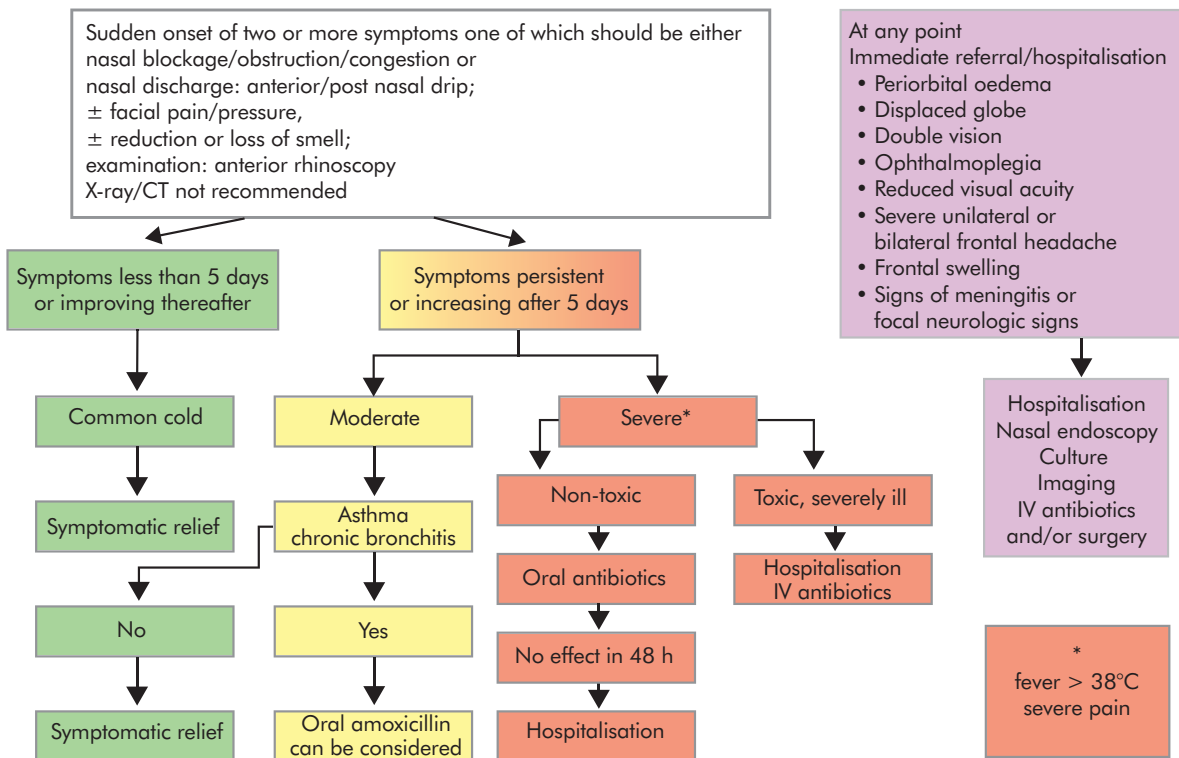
Sudden onset of two or more symptoms one of which should be either nasal blockage/obstruction/congestion or nasal discharge: anterior/post nasal drip;
± facial pain/pressure,
± reduction or loss of smell;
examination: anterior rhinoscopy
X-ray/CT not recommended

At any point
Immediate referral/hospitalisation
• Periorbital oedema
• Displaced globe
• Double vision
• Ophthalmoplegia
• Reduced visual acuity
• Severe unilateral or bilateral frontal headache
• Frontal swelling
• Signs of meningitis or focal neurologic signs

Symptoms less than 5 days or improving thereafter

Symptoms persistent or increasing after 5 days

Hospitalisation
Nasal endoscopy
Culture
Imaging
IV antibiotics
and/or surgery

Common cold

Moderate

Severe*

Non-toxic

Toxic, severely ill

Symptomatic relief

Asthma chronic bronchitis

Oral antibiotics

Hospitalisation
IV antibiotics

No

Yes

No effect in 48 h

*
fever > 38°C
severe pain

Symptomatic relief

Oral amoxicillin can be considered

Hospitalisation